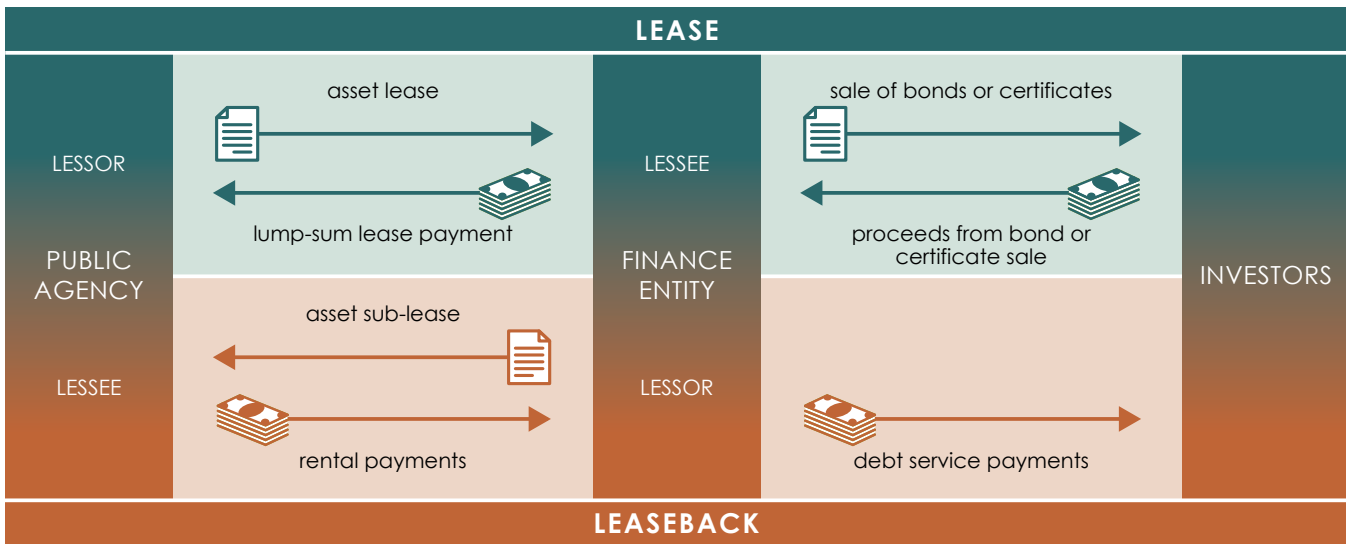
LEASE

LESSOR

PUBLIC AGENCY

LESSEE

asset lease

lump-sum lease payment

asset sub-lease

rental payments

LESSEE

FINANCE ENTITY

LESSOR

sale of bonds or certificates

proceeds from bond or certificate sale

debt service payments

INVESTORS

LEASEBACK